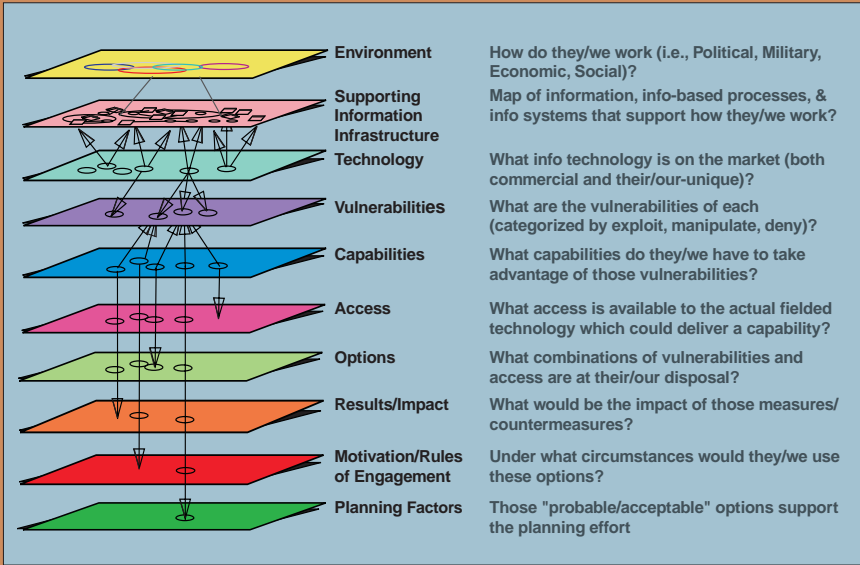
| | |
|---|---|
| Environment | How do they/we work (i.e., Political, Military, Economic, Social)? |
| Supporting Information Infrastructure | Map of information, info-based processes, & info systems that support how they/we work? |
| Technology | What info technology is on the market (both commercial and their/our-unique)? |
| Vulnerabilities | What are the vulnerabilities of each (categorized by exploit, manipulate, deny)? |
| Capabilities | What capabilities do they/we have to take advantage of those vulnerabilities? |
| Access | What access is available to the actual fielded technology which could deliver a capability? |
| Options | What combinations of vulnerabilities and access are at their/our disposal? |
| Results/Impact | What would be the impact of those measures/ countermeasures? |
| Motivation/Rules of Engagement | Under what circumstances would they/we use these options? |
| Planning Factors | Those "probable/acceptable" options support the planning effort |